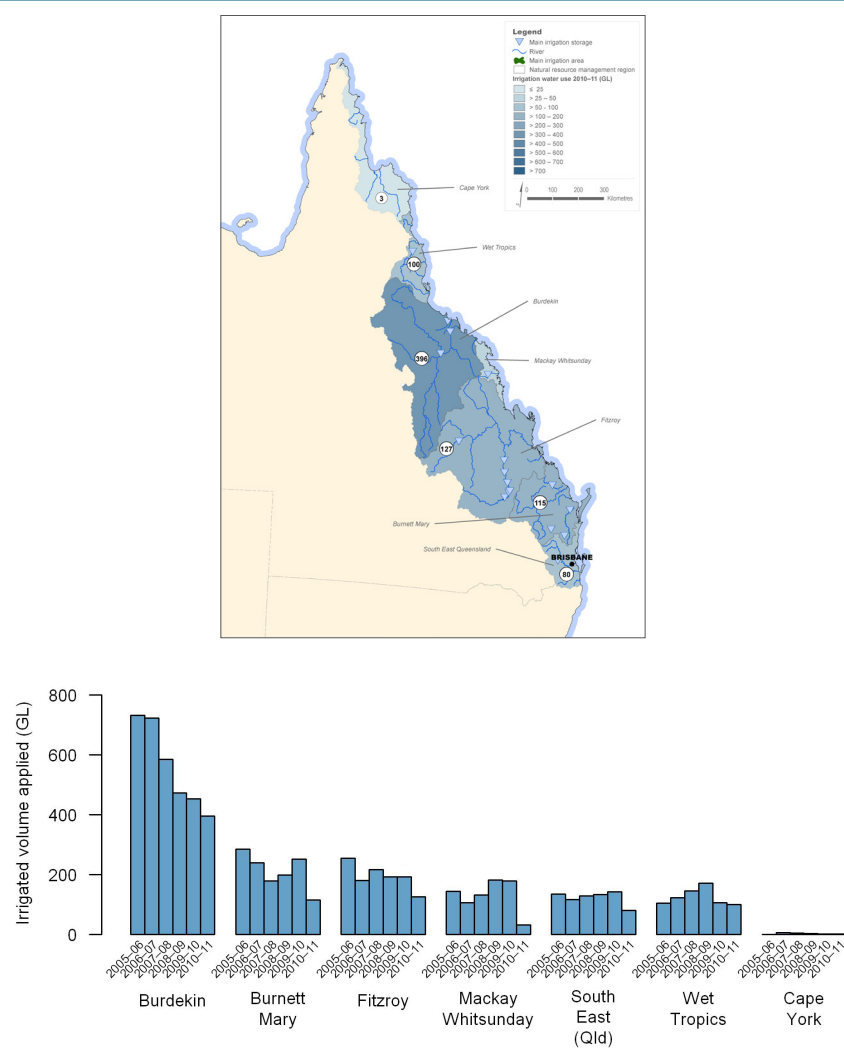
Legend
Main irrigation storage
River
Main irrigation area
Natural resource management region
Irrigation water use 2010–11 (GL)
≤ 25
> 25 – 50
> 50 - 100
> 100 – 200
> 200 – 300
> 300 – 400
> 400 – 500
> 500 – 600
> 600 – 700
> 700
0 100 200 300
Kilometres

Cape York
3
Wet Tropics
100
Burdekin
396
Mackay Whitsunday
Fitzroy
127
115
Burnett Mary
South East Queensland
BRISBANE
80

800
600
400
200
0
Irrigated volume applied (GL)
2005–06 2006–07 2007–08 2008–09 2009–10 2010–11
Burdekin
2005–06 2006–07 2007–08 2008–09 2009–10 2010–11
Burnett Mary
2005–06 2006–07 2007–08 2008–09 2009–10 2010–11
Fitzroy
2005–06 2006–07 2007–08 2008–09 2009–10 2010–11
Mackay Whitsunday
2005–06 2006–07 2007–08 2008–09 2009–10 2010–11
South East (Qld)
2005–06 2006–07 2007–08 2008–09 2009–10 2010–11
Wet Tropics
2005–06 2006–07 2007–08 2008–09 2009–10 2010–11
Cape York